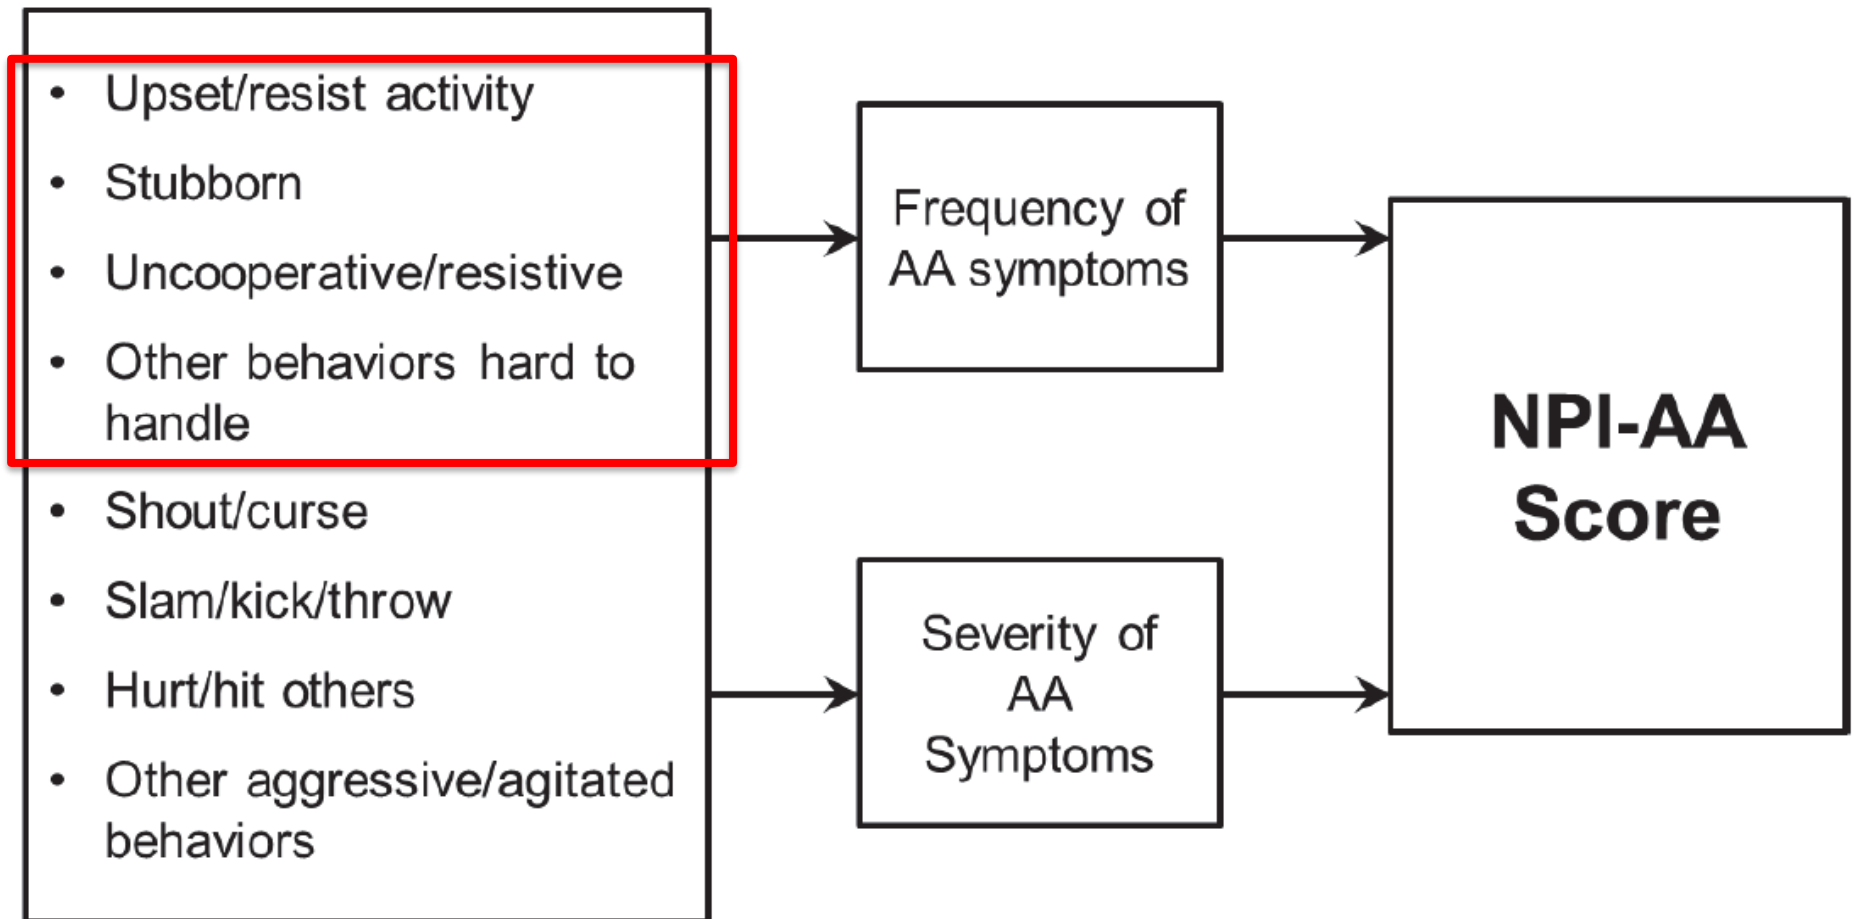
- Upset/resist activity
- Stubborn
- Uncooperative/resistive
- Other behaviors hard to handle
- Shout/curse
- Slam/kick/throw
- Hurt/hit others
- Other aggressive/agitated behaviors

Frequency of AA symptoms

Severity of AA Symptoms

NPI-AA Score